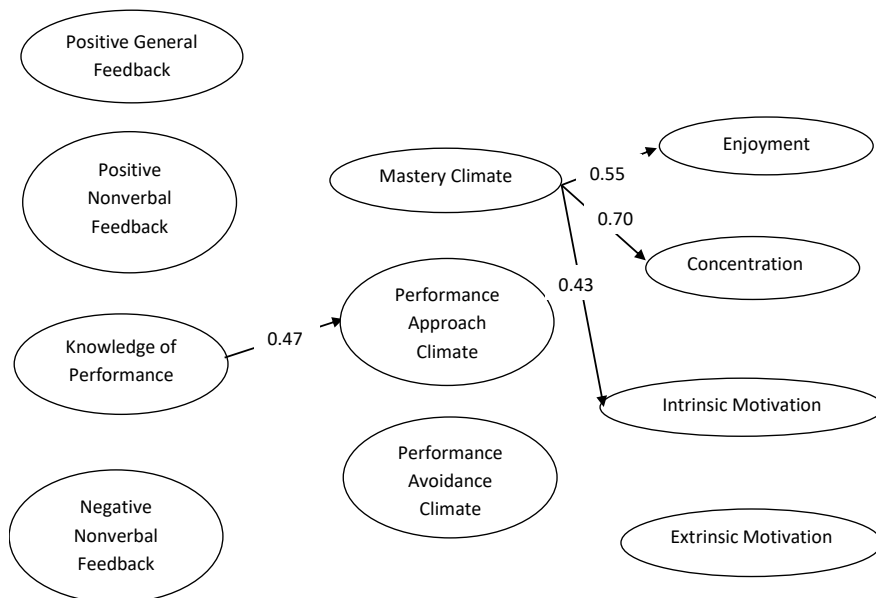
Positive General Feedback

Positive Nonverbal Feedback

Knowledge of Performance

Negative Nonverbal Feedback

Mastery Climate

Performance Approach Climate

Performance Avoidance Climate

0.47

0.55

0.70

0.43

Enjoyment

Concentration

Intrinsic Motivation

Extrinsic Motivation